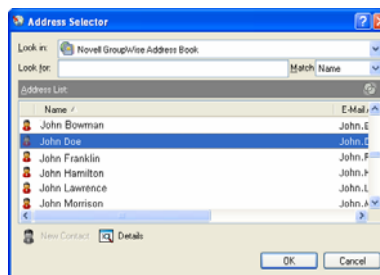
Address Selector

Look in: Novell GroupWise Address Book

Look for: Match Name

Address List:

| Name | E-Mail |
|---|---|
| John Bowman | John.B |
| John Doe | John.D |
| John Franklin | John.F |
| John Hamilton | John.H |
| John Lawrence | John.L |
| John Morrison | John.M |

New Contact Details

OK Cancel